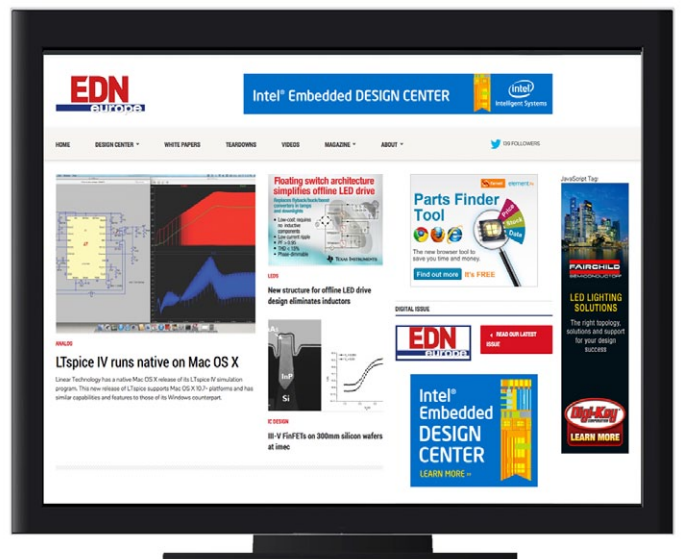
EDN europe

Intel® Embedded DESIGN CENTER intel Intelligent Systems

HOME DESIGN CENTER WHITE PAPERS TEARDOWNS VIDEOS MAGAZINE ABOUT 0 FOLLOWERS

Floating switch architecture simplifies offline LED drive

Replaces flyback/buck-boost converters in lamps and downlights

• Low-cost; requires no inductive components
• Low current ripple
• PF > 0.95
• THD < 15%
• Phase-dimmable

TEXAS INSTRUMENTS

LEDS

New structure for offline LED drive design eliminates inductors

ANALOG

LTspice IV runs native on Mac OS X

Linear Technology has a native Mac OS X release of its LTspice IV simulation program. This new release of LTspice supports Mac OS X 10.7+ platforms and has similar capabilities and features to those of its Windows counterpart.

InP

Si

IC DESIGN

III-V FinFETs on 300mm silicon wafers at imec

Parts Finder Tool

The new browser tool to save you time and money.

Find out more It's FREE

DIGITAL ISSUE

EDN europe

READ OUR LATEST ISSUE

Intel® Embedded DESIGN CENTER

LEARN MORE »

JavaScript Tag

FAIRCHILD SEMICONDUCTOR

LED LIGHTING SOLUTIONS

The right topology, solutions and support for your design success

Digi-Key CORPORATION

LEARN MORE